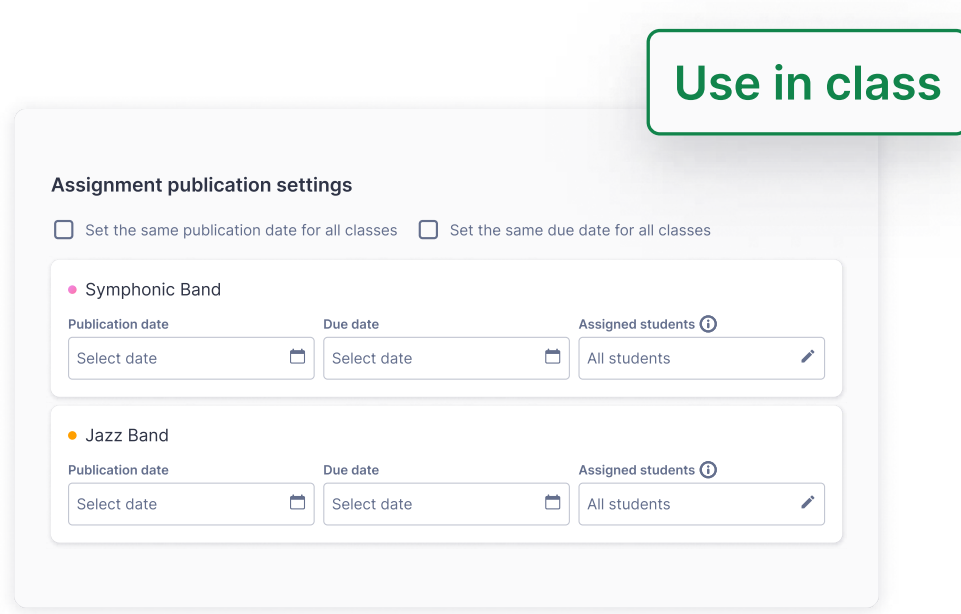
Use in class

Assignment publication settings

Set the same publication date for all classes

Set the same due date for all classes

Symphonic Band

Publication date
Select date

Due date
Select date

Assigned students
All students

Jazz Band

Publication date
Select date

Due date
Select date

Assigned students
All students